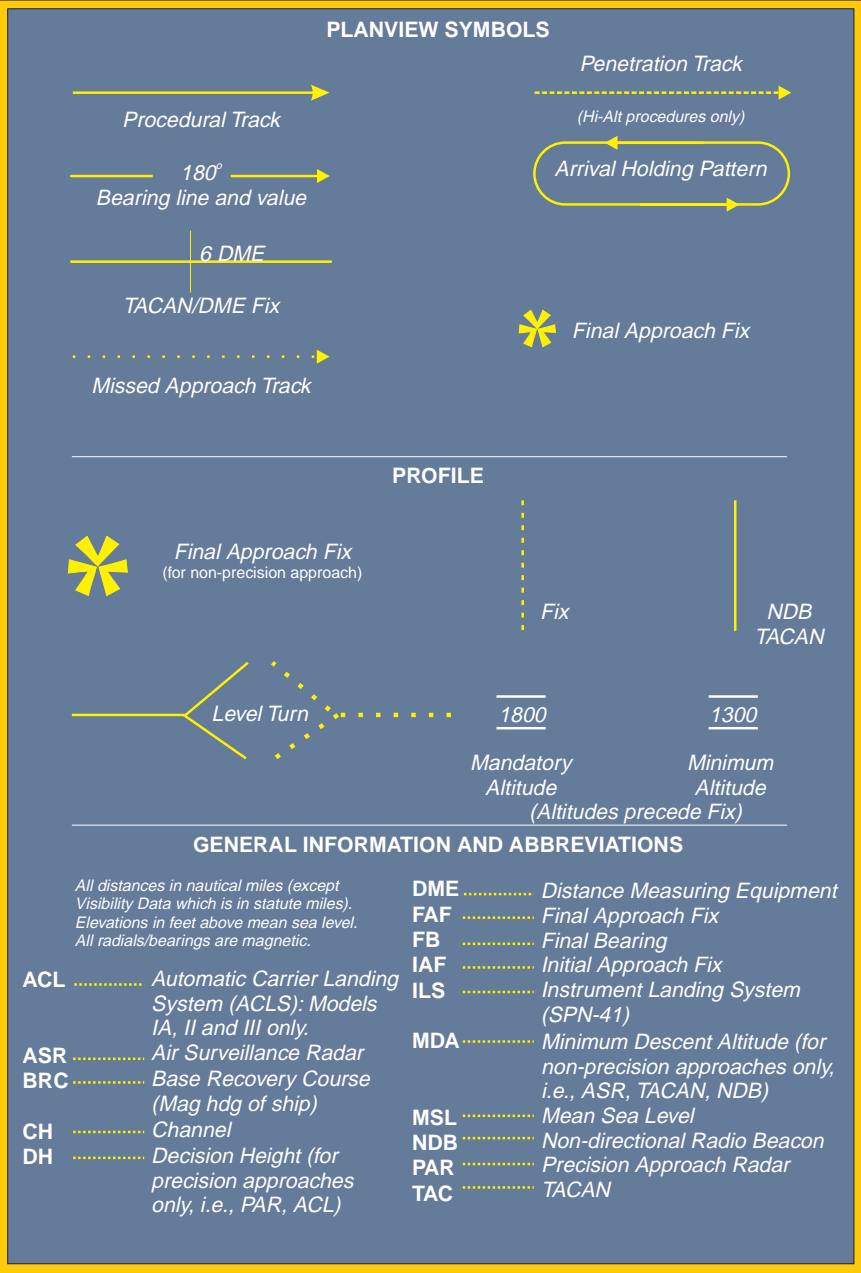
PLANVIEW SYMBOLS

Procedural Track

Penetration Track

(Hi-Alt procedures only)

$180^o$
Bearing line and value

Arrival Holding Pattern

6 DME
TACAN/DME Fix

Final Approach Fix

Missed Approach Track

PROFILE

Final Approach Fix
(for non-precision approach)

Fix

NDB
TACAN

Level Turn

1800

1300

Mandatory Altitude

Minimum Altitude

(Altitudes precede Fix)

GENERAL INFORMATION AND ABBREVIATIONS

All distances in nautical miles (except Visibility Data which is in statute miles). Elevations in feet above mean sea level. All radials/bearings are magnetic.

ACL Automatic Carrier Landing System (ACLS): Models IA, II and III only.
ASR Air Surveillance Radar
BRC Base Recovery Course (Mag hdg of ship)
CH Channel
DH Decision Height (for precision approaches only, i.e., PAR, ACL)

DME Distance Measuring Equipment
FAF Final Approach Fix
FB Final Bearing
IAF Initial Approach Fix
ILS Instrument Landing System (SPN-41)
MDA Minimum Descent Altitude (for non-precision approaches only, i.e., ASR, TACAN, NDB)
MSL Mean Sea Level
NDB Non-directional Radio Beacon
PAR Precision Approach Radar
TAC TACAN